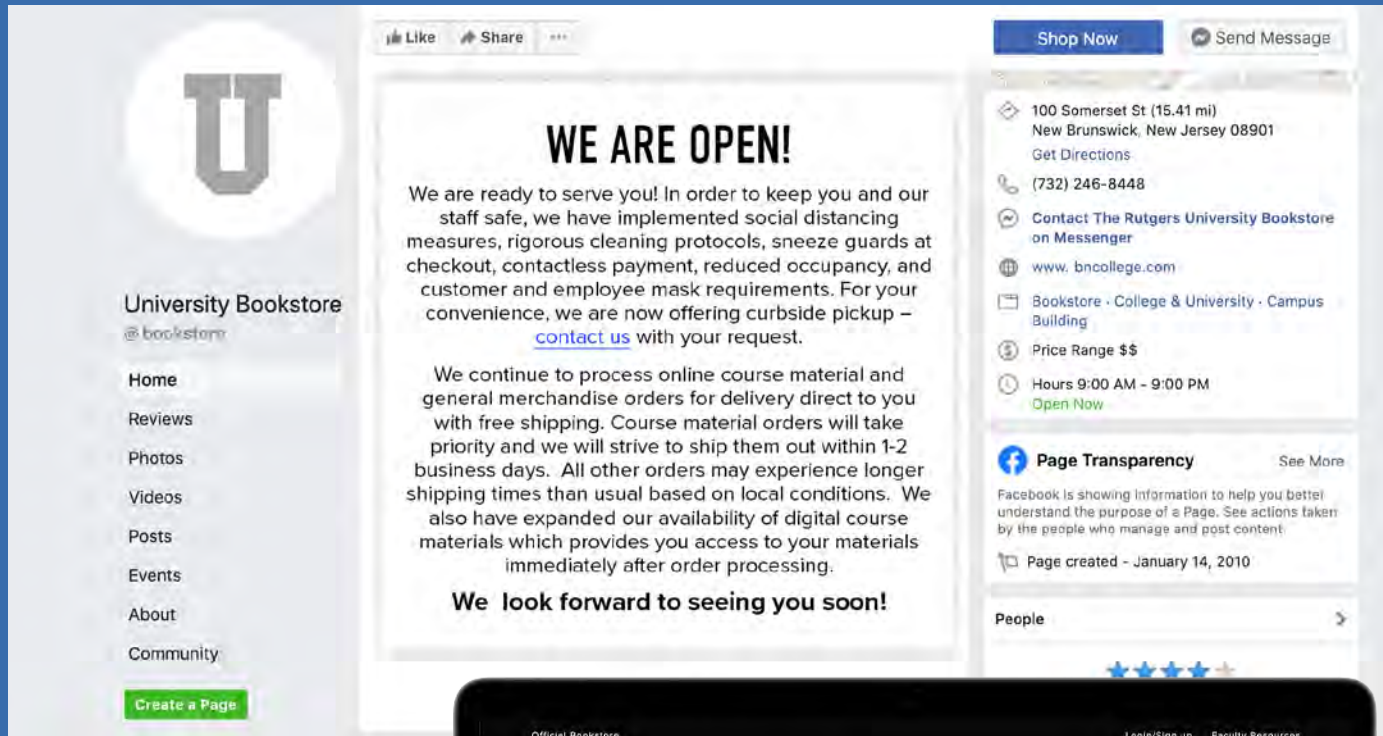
U

University Bookstore
@bookstore

Home
Reviews
Photos
Videos
Posts
Events
About
Community

Create a Page

Like Share ···

WE ARE OPEN!

We are ready to serve you! In order to keep you and our staff safe, we have implemented social distancing measures, rigorous cleaning protocols, sneeze guards at checkout, contactless payment, reduced occupancy, and customer and employee mask requirements. For your convenience, we are now offering curbside pickup – contact us with your request.

We continue to process online course material and general merchandise orders for delivery direct to you with free shipping. Course material orders will take priority and we will strive to ship them out within 1-2 business days. All other orders may experience longer shipping times than usual based on local conditions. We also have expanded our availability of digital course materials which provides you access to your materials immediately after order processing.

We look forward to seeing you soon!

Shop Now

Send Message

100 Somerset St (15.41 mi)
New Brunswick, New Jersey 08901
Get Directions

(732) 246-8448

Contact The Rutgers University Bookstore on Messenger

www. bncollege.com

Bookstore · College & University · Campus Building

Price Range $$

Hours 9:00 AM - 9:00 PM
Open Now

Page Transparency

See More

Facebook is showing information to help you better understand the purpose of a Page. See actions taken by the people who manage and post content.

Page created - January 14, 2010

People

Official Bookstore

Login/Sign up Faculty Resources